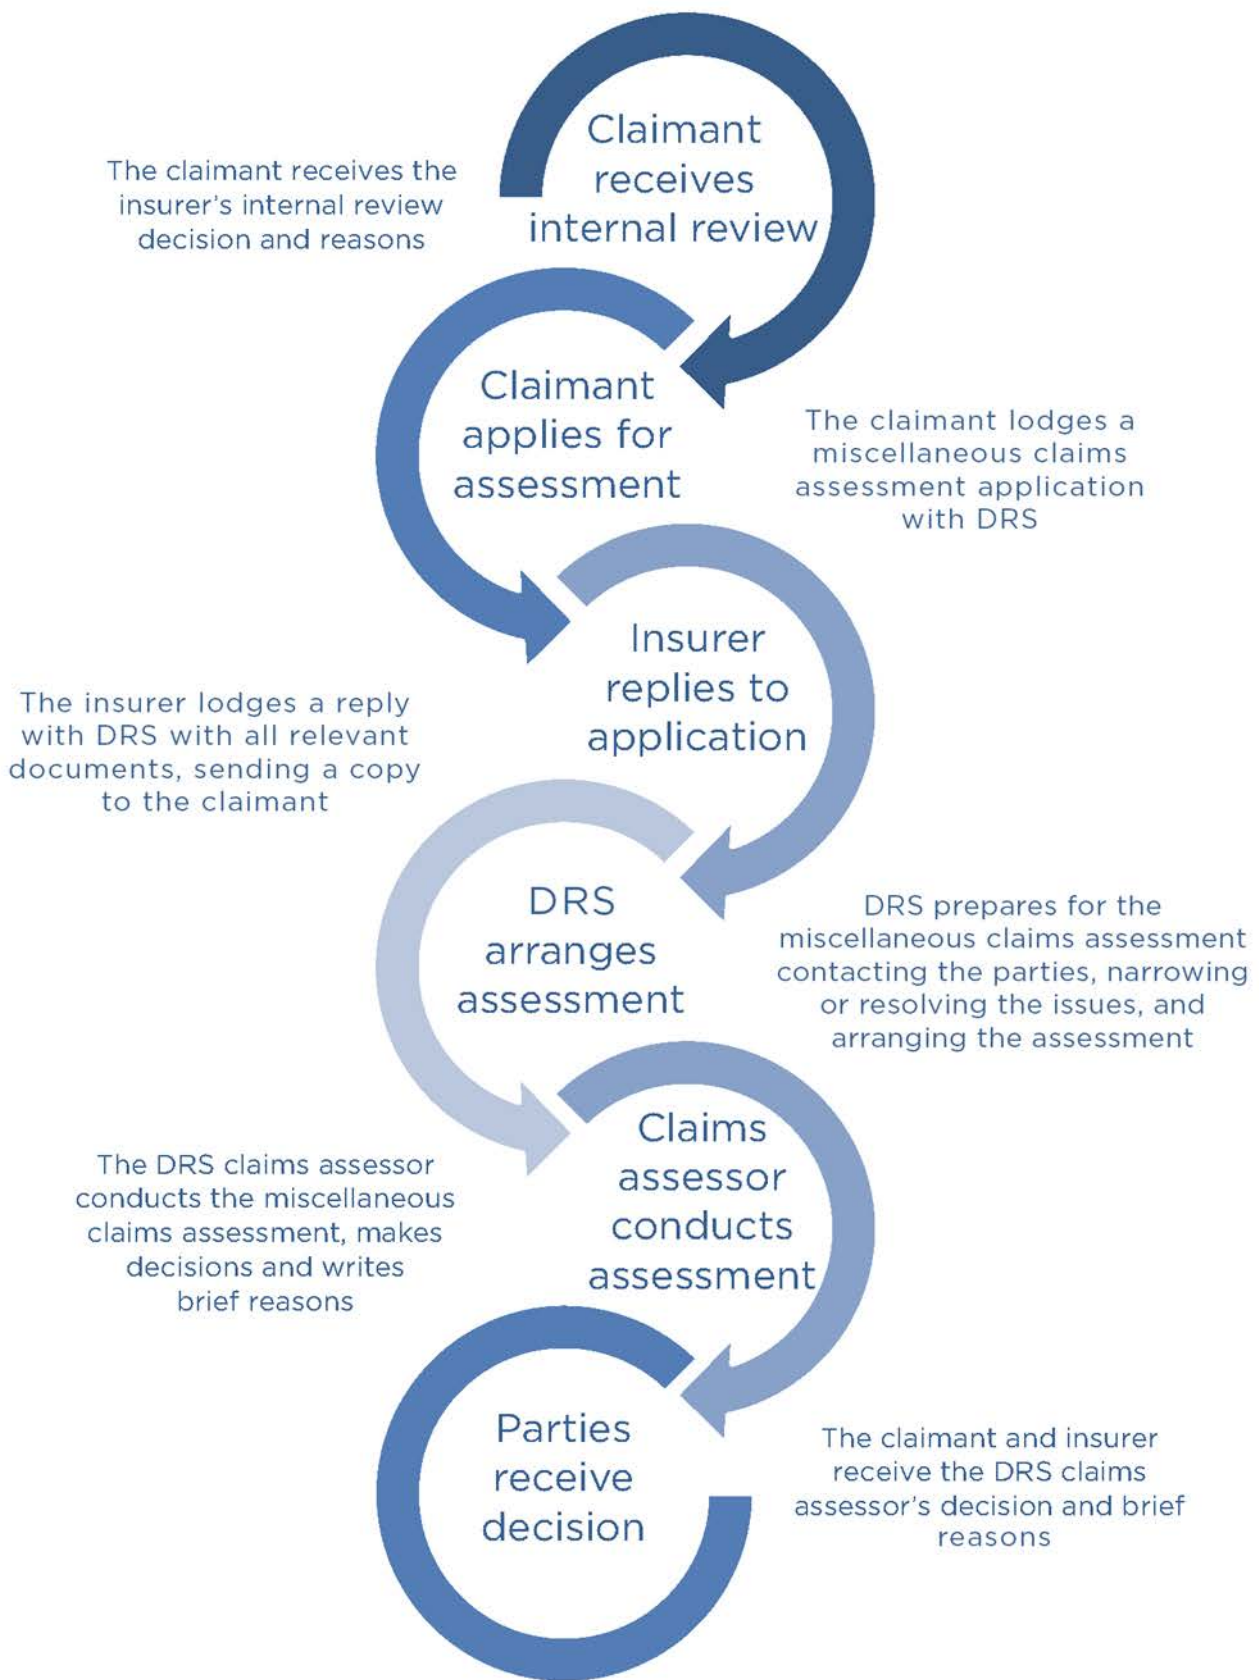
Claimant receives internal review

The claimant receives the insurer's internal review decision and reasons

Claimant applies for assessment

The claimant lodges a miscellaneous claims assessment application with DRS

Insurer replies to application

The insurer lodges a reply with DRS with all relevant documents, sending a copy to the claimant

DRS arranges assessment

DRS prepares for the miscellaneous claims assessment contacting the parties, narrowing or resolving the issues, and arranging the assessment

Claims assessor conducts assessment

The DRS claims assessor conducts the miscellaneous claims assessment, makes decisions and writes brief reasons

Parties receive decision

The claimant and insurer receive the DRS claims assessor's decision and brief reasons